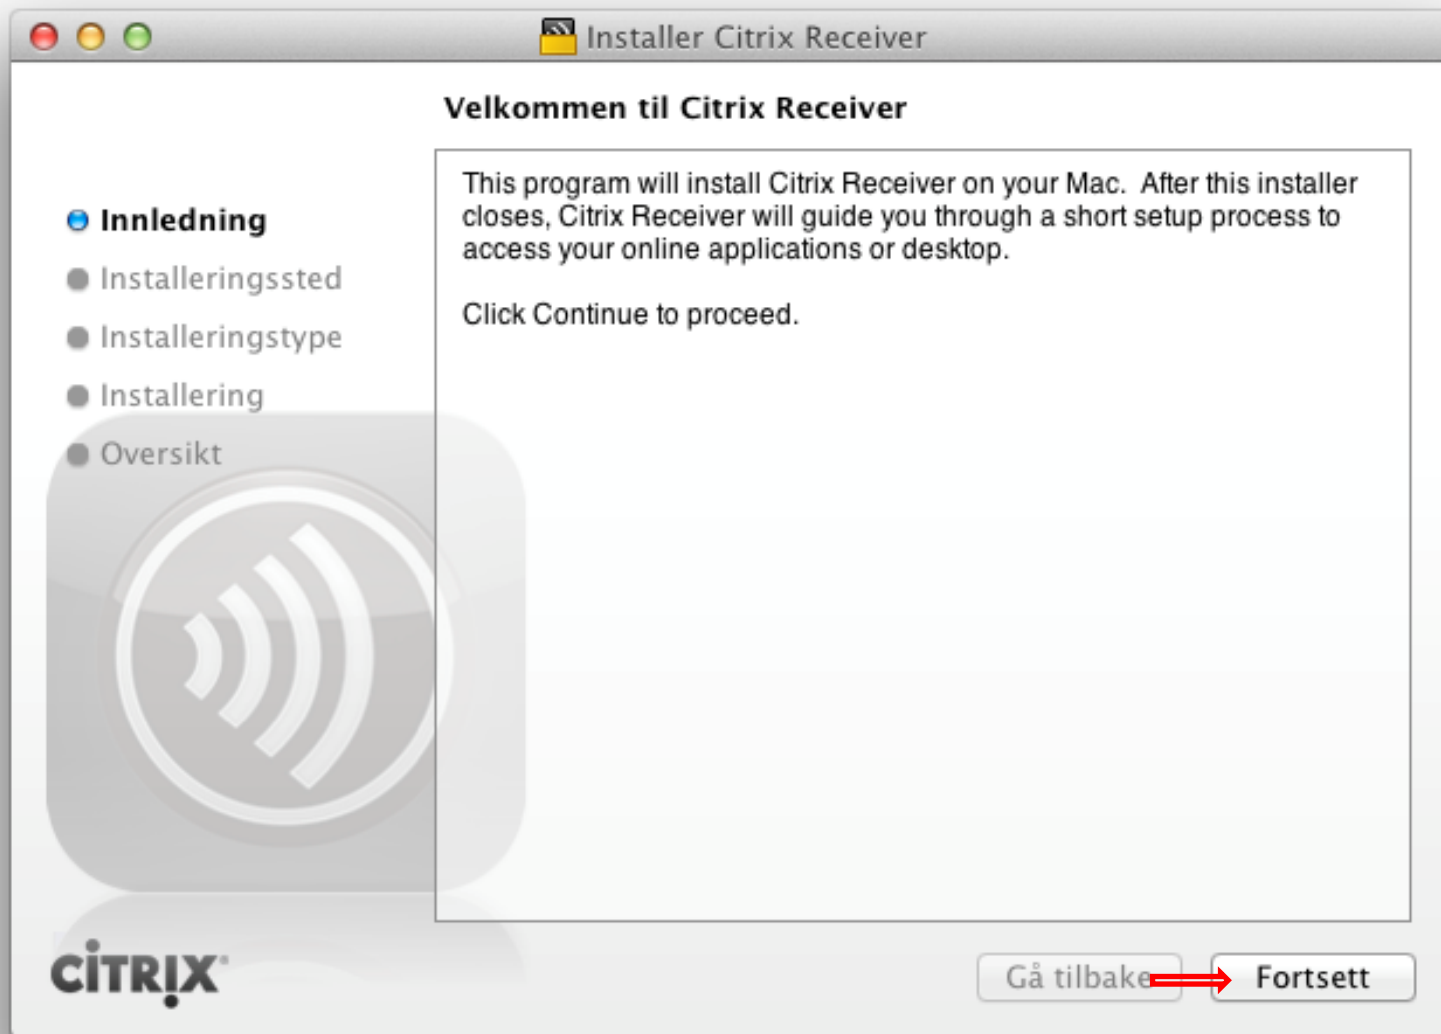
Installer Citrix Receiver

Velkommen til Citrix Receiver

Innledning
Installeringssted
Installeringstype
Installering
Oversikt

This program will install Citrix Receiver on your Mac. After this installer closes, Citrix Receiver will guide you through a short setup process to access your online applications or desktop.

Click Continue to proceed.

CITRIX

Gå tilbake

Fortsett